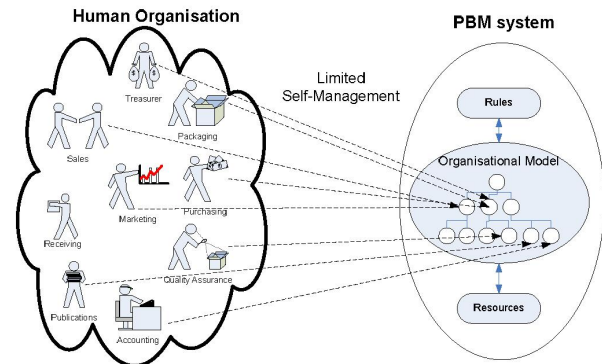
Human Organisation

PBM system

Limited Self-Management

Treasurer

Packaging

Sales

Marketing

Purchasing

Receiving

Quality Assurance

Publications

Accounting

Rules

Organisational Model

Resources